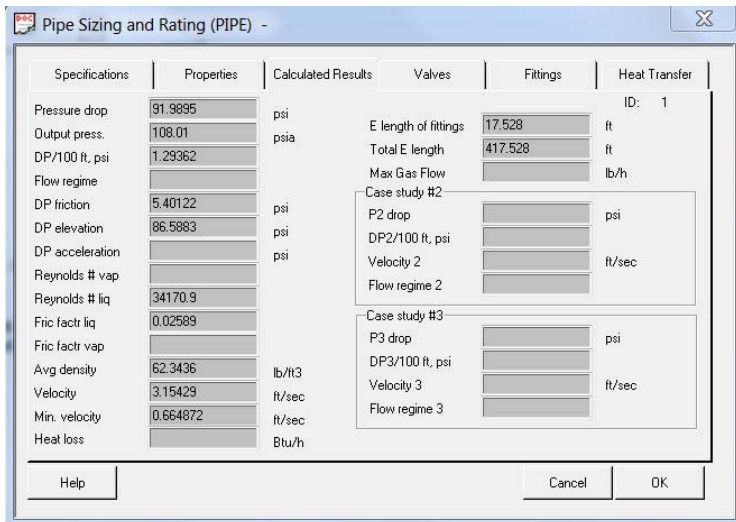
Pipe Sizing and Rating (PIPE) -

Specifications | Properties | Calculated Results | Valves | Fittings | Heat Transfer

ID: 1

Pressure drop 91.9895 psi
Output press. 108.01 psia
DP/100 ft, psi 1.29362
Flow regime
DP friction 5.40122 psi
DP elevation 86.5883 psi
DP acceleration psi
Reynolds # vap
Reynolds # liq 34170.9
Fric factr liq 0.02589
Fric factr vap
Avg density 62.3436 lb/ft3
Velocity 3.15429 ft/sec
Min. velocity 0.664872 ft/sec
Heat loss Btu/h

E length of fittings 17.528 ft
Total E length 417.528 ft
Max Gas Flow lb/h

Case study #2
P2 drop psi
DP2/100 ft, psi
Velocity 2 ft/sec
Flow regime 2

Case study #3
P3 drop psi
DP3/100 ft, psi
Velocity 3 ft/sec
Flow regime 3

Help
Cancel
OK